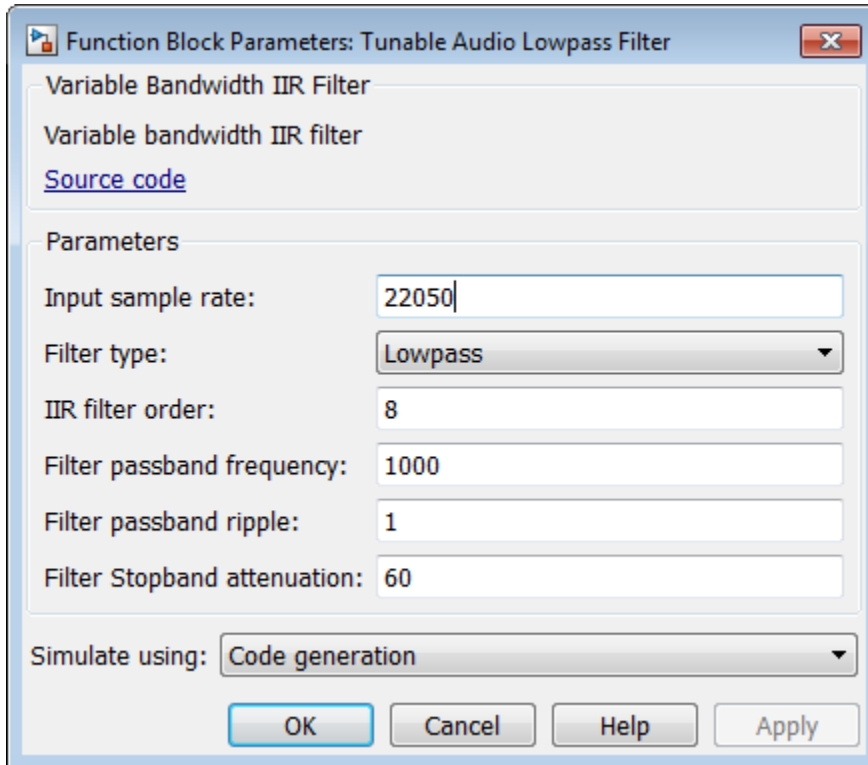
Function Block Parameters: Tunable Audio Lowpass Filter

Variable Bandwidth IIR Filter

Variable bandwidth IIR filter

Source code

Parameters

Input sample rate: 22050

Filter type: Lowpass

IIR filter order: 8

Filter passband frequency: 1000

Filter passband ripple: 1

Filter Stopband attenuation: 60

Simulate using: Code generation

OK Cancel Help Apply